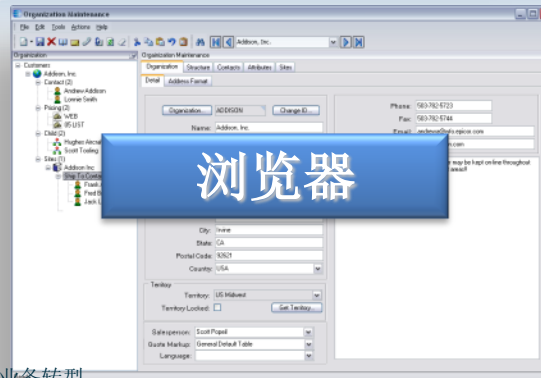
Organization Maintenance

File Edit Tools Actions Help

Addison, Inc.

Organization

Organization Maintenance

Customers
Addison, Inc.
Contact (2)
Andrew Addison
Lonnie Smith
Pricing (2)
WEB
05 LIST
Child (2)
Hughes Aircraf
Scott Tooling
Sites (1)
Addison Inc
Ship To Conta
Frank
Fred B
Jack L

Organization Structure Contacts Attributes Sites

Detail Address Format

Organization... ADDISON Change ID...

Name: Addison, Inc.

浏览器

City: Irvine
State: CA
Postal Code: 92621
Country: USA

Territory
Territory: US Midwest
Territory Locked: Set Territory...

Salesperson: Scott Popell
Quote Markup: General Default Table
Language:

Phone: 503-782-5723
Fax: 503-782-5744
Email: andrew@info.epicor.com
com

may be kept online throughout
areas!!

业务转型